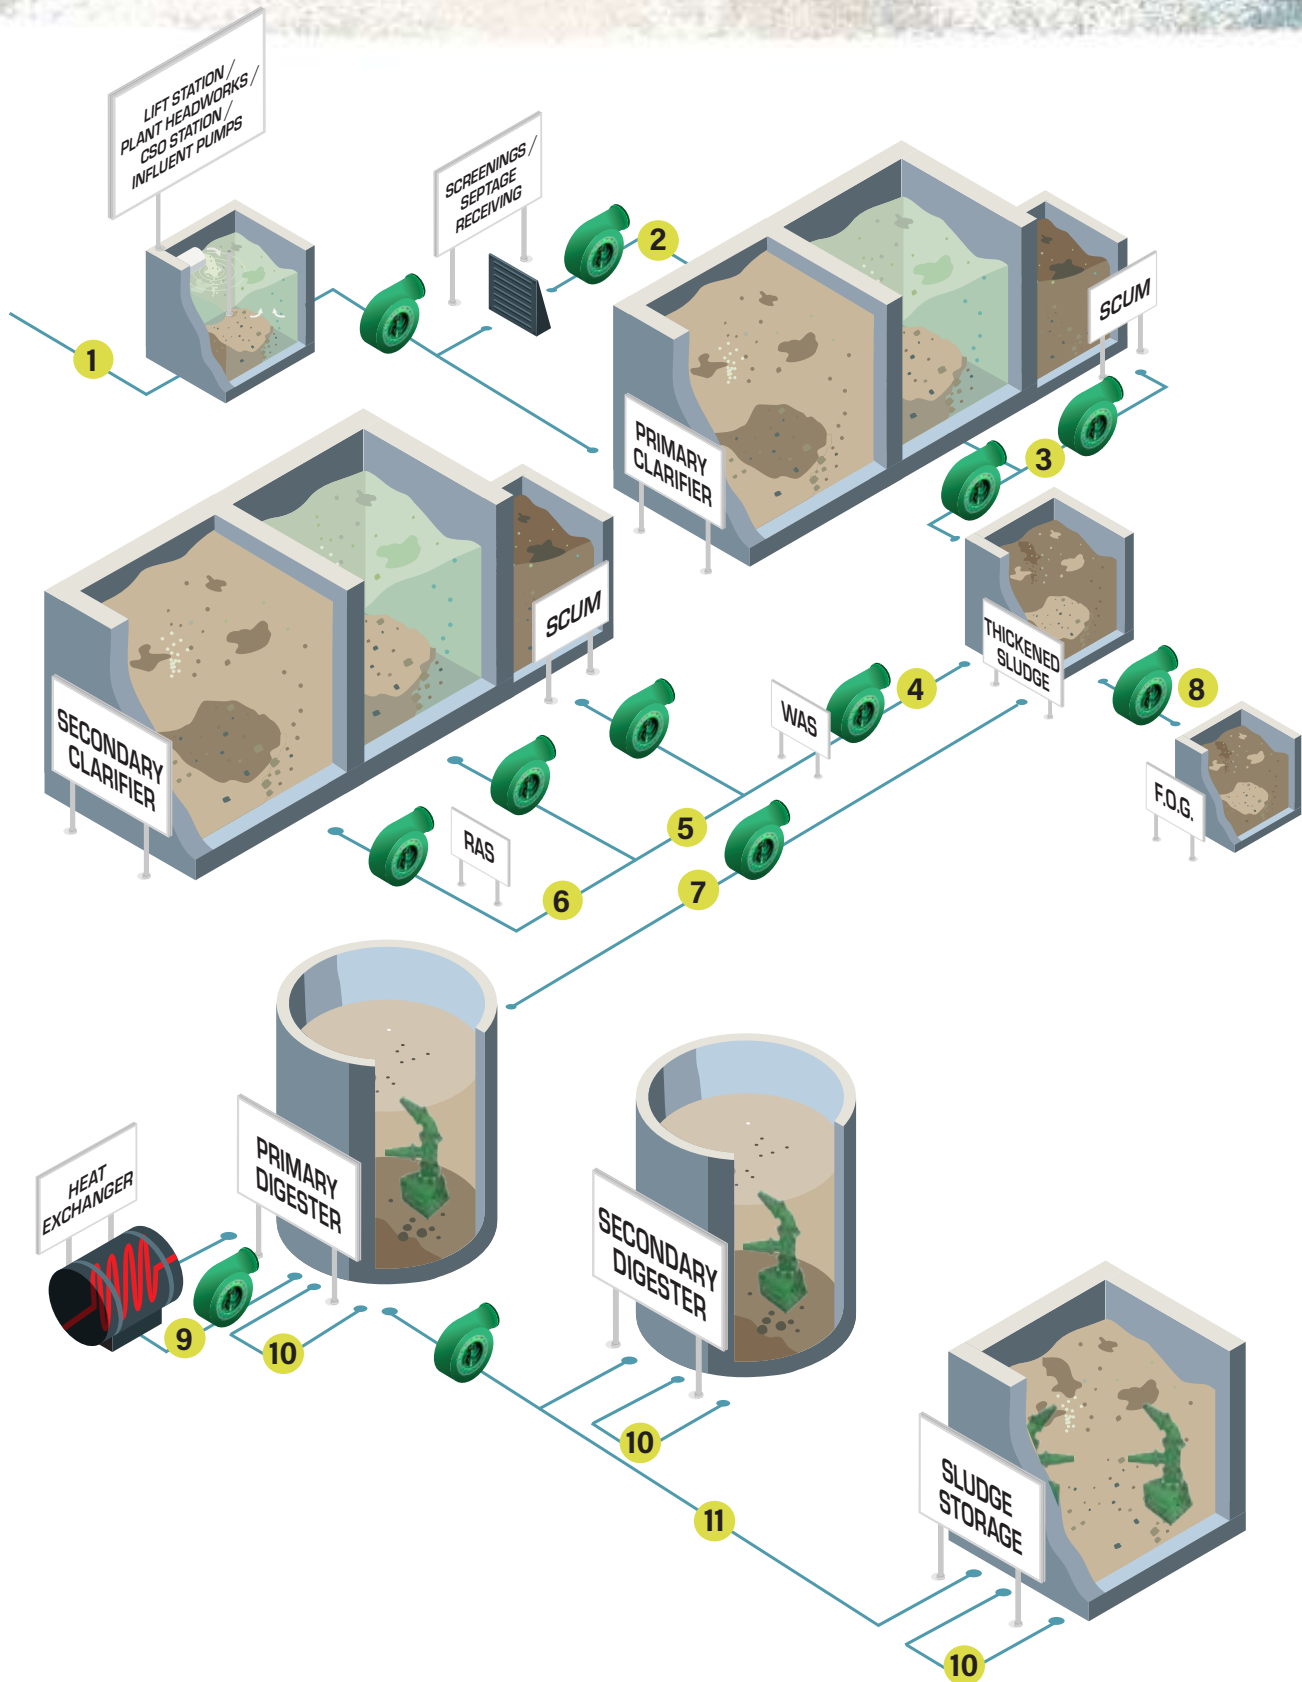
LIFT STATION / PLANT HEADWORKS / CSO STATION / INFLUENT PUMPS

SCREENINGS / SEPTAGE RECEIVING

1

2

SCUM

PRIMARY CLARIFIER

3

SCUM

THICKENED SLUDGE

SECONDARY CLARIFIER

WAS

4

8

F.O.G.

RAS

5

6

7

HEAT EXCHANGER

PRIMARY DIGESTER

SECONDARY DIGESTER

9

10

10

11

SLUDGE STORAGE

10